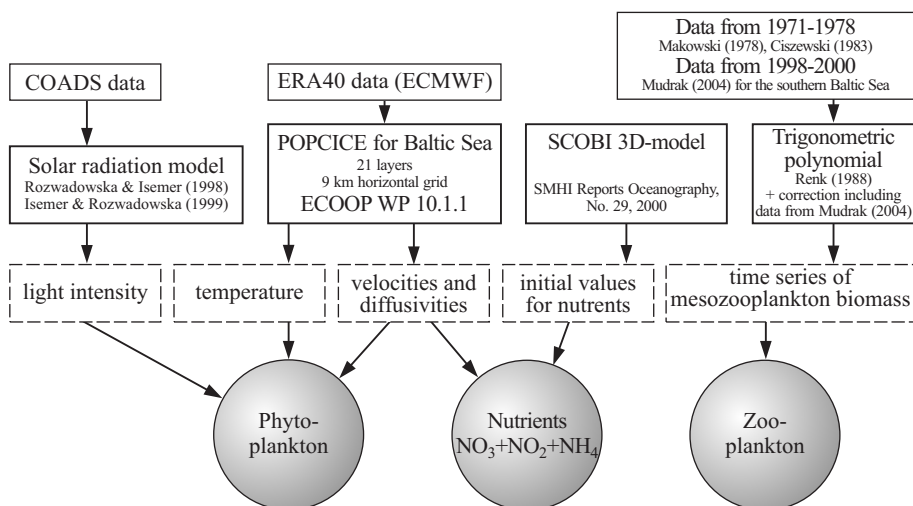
COADS data

ERA40 data (ECMWF)

Data from 1971-1978
Makowski (1978), Ciszewski (1983)
Data from 1998-2000
Mudrak (2004) for the southern Baltic Sea

Solar radiation model
Rozwadowska & Isemer (1998)
Isemer & Rozwadowska (1999)

POPCICE for Baltic Sea
21 layers
9 km horizontal grid
ECOOP WP 10.1.1

SCOBI 3D-model
SMHI Reports Oceanography, No. 29, 2000

Trigonometric polynomial
Renk (1988)
+ correction including data from Mudrak (2004)

light intensity

temperature

velocities and diffusivities

initial values for nutrients

time series of mesozooplankton biomass

Phyto-plankton

Nutrients
$NO_3+NO_2+NH_4$

Zoo-plankton